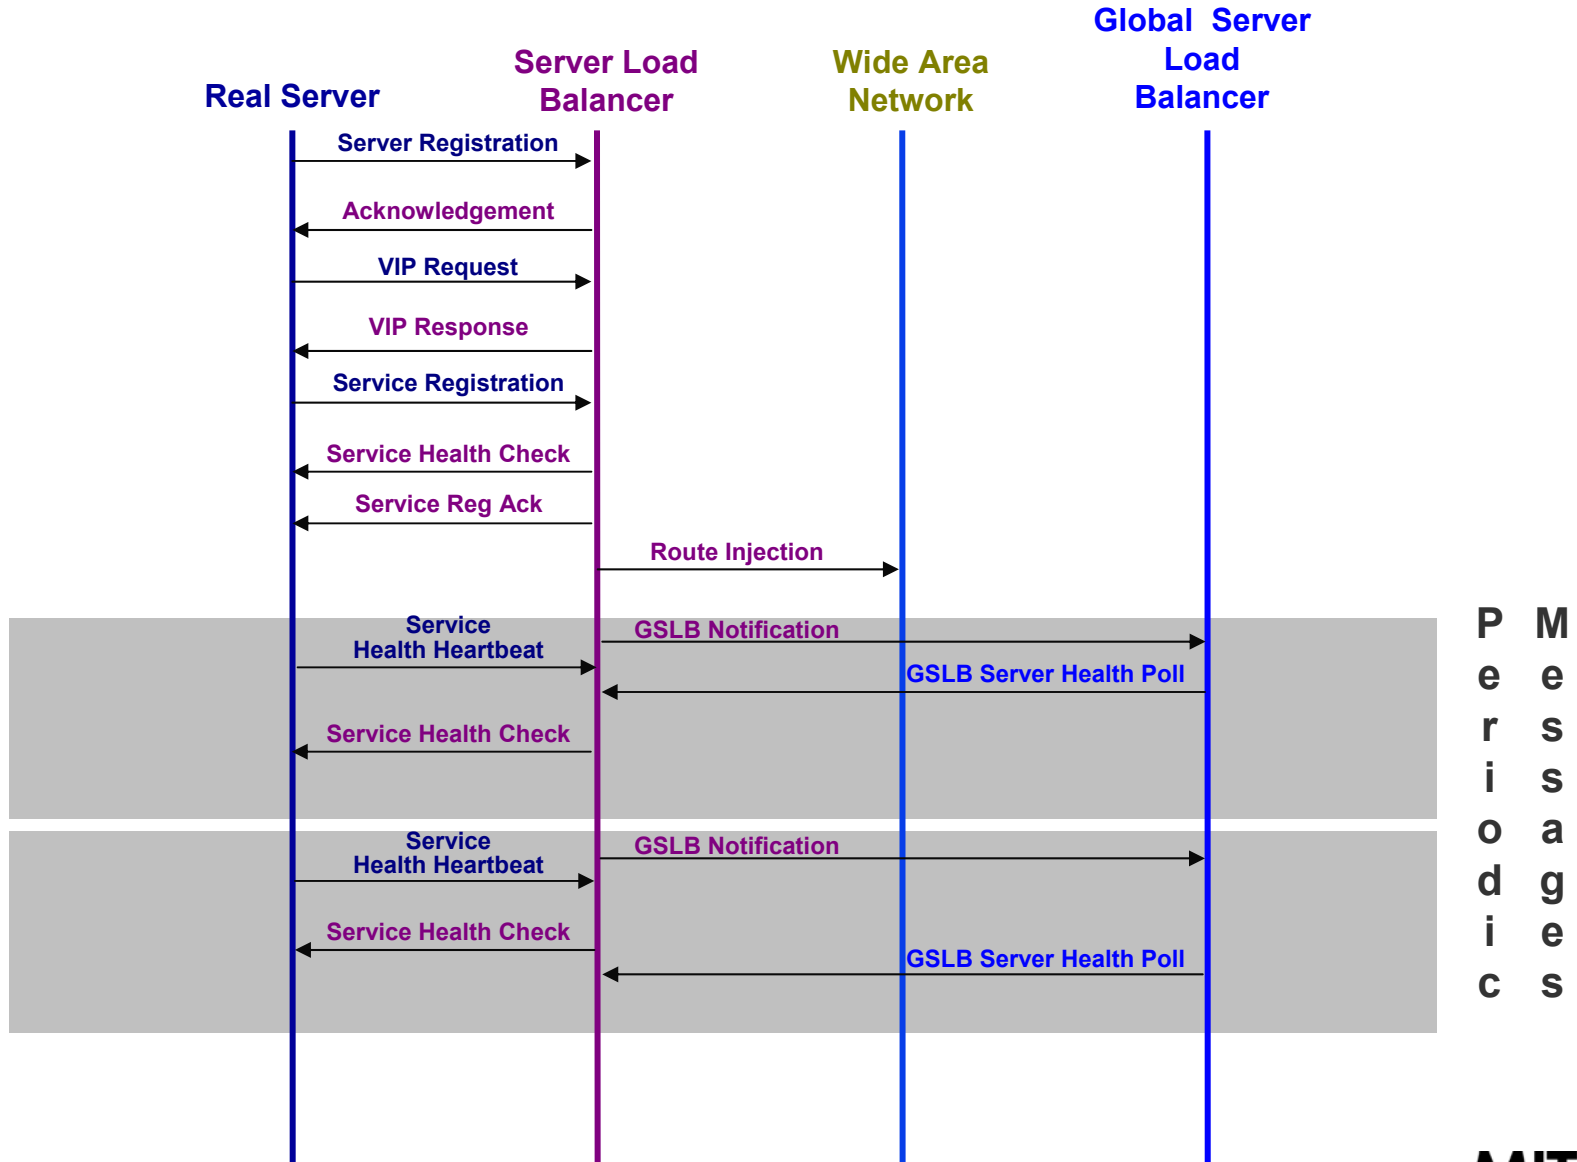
Real Server

Server Load Balancer

Wide Area Network

Global Server Load Balancer

Server Registration

Acknowledgement

VIP Request

VIP Response

Service Registration

Service Health Check

Service Reg Ack

Route Injection

Service Health Heartbeat

GSLB Notification

GSLB Server Health Poll

Service Health Check

Service Health Heartbeat

GSLB Notification

Service Health Check

GSLB Server Health Poll

Periodic Messages

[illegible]